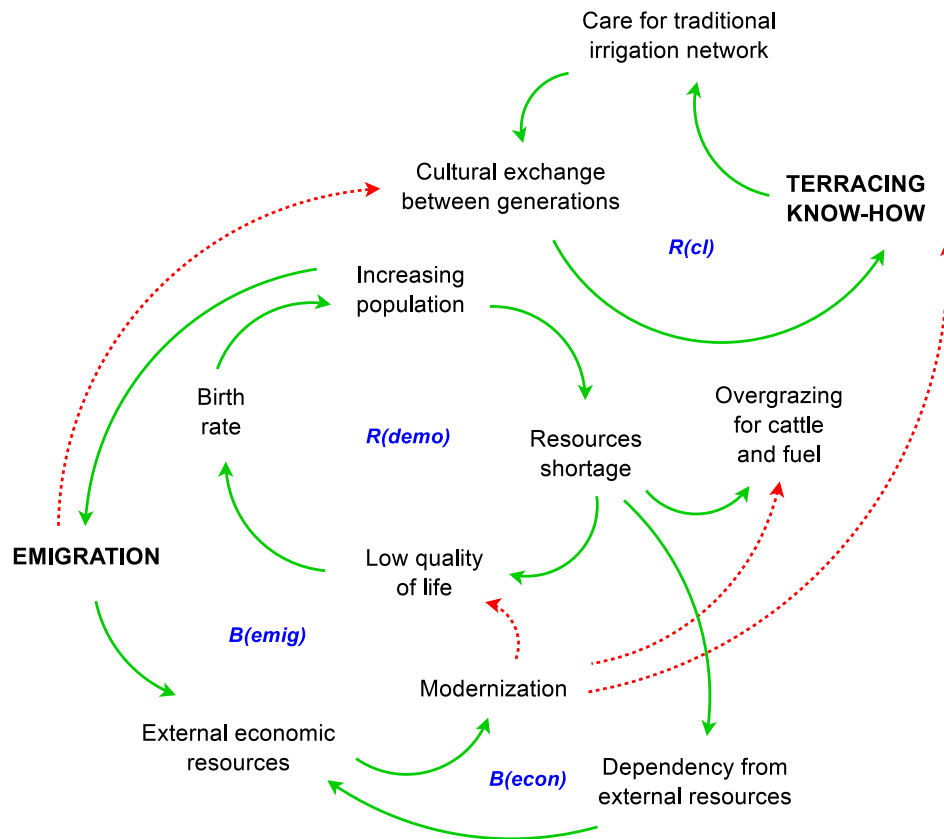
Care for traditional irrigation network

Cultural exchange between generations

TERRACING KNOW-HOW

R(cl)

Increasing population

Birth rate

R(demo)

Resources shortage

Overgrazing for cattle and fuel

EMIGRATION

Low quality of life

B(emig)

Modernization

External economic resources

B(econ)

Dependency from external resources